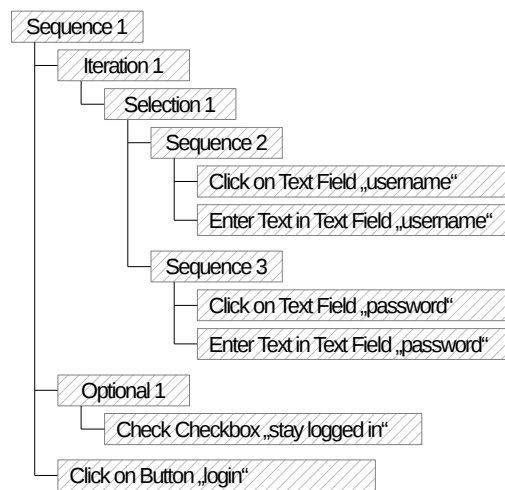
Sequence 1

Iteration 1

Selection 1

Sequence 2

Click on Text Field „username“

Enter Text in Text Field „username“

Sequence 3

Click on Text Field „password“

Enter Text in Text Field „password“

Optional 1

Check Checkbox „stay logged in“

Click on Button „login“